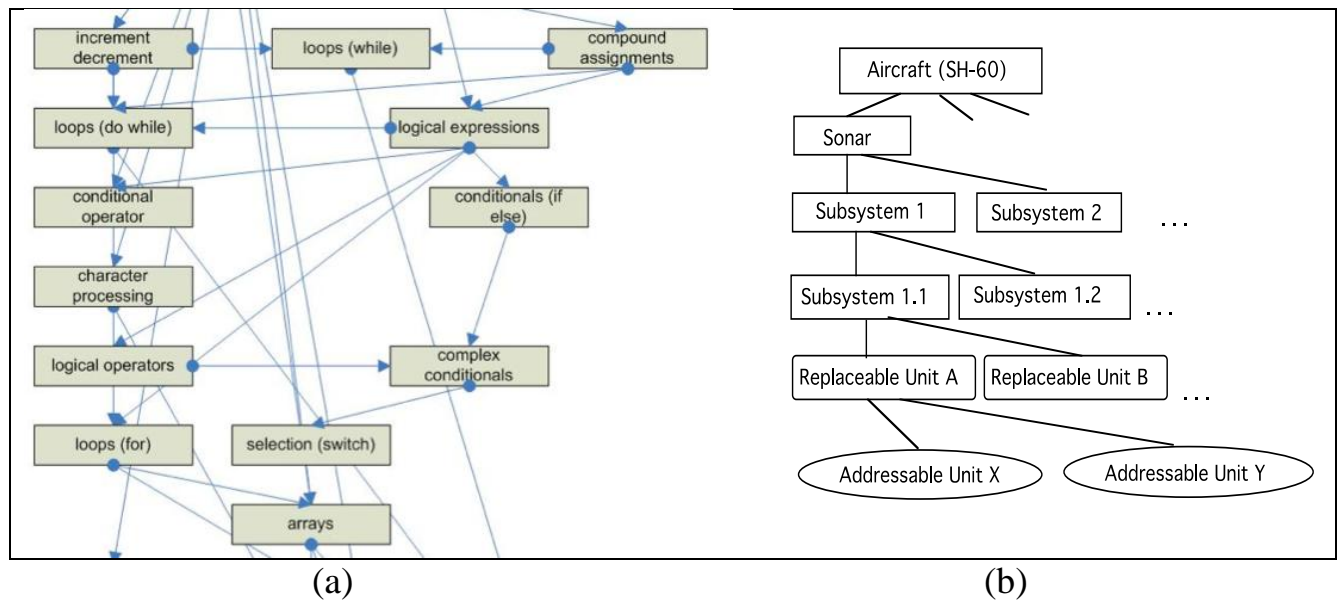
increment decrement

loops (while)

compound assignments

loops (do while)

logical expressions

conditional operator

conditionals (if else)

character processing

logical operators

complex conditionals

loops (for)

selection (switch)

arrays

(a)

Aircraft (SH-60)

Sonar

Subsystem 1

Subsystem 2

...

Subsystem 1.1

Subsystem 1.2

...

Replaceable Unit A

Replaceable Unit B

...

Addressable Unit X

Addressable Unit Y

(b)